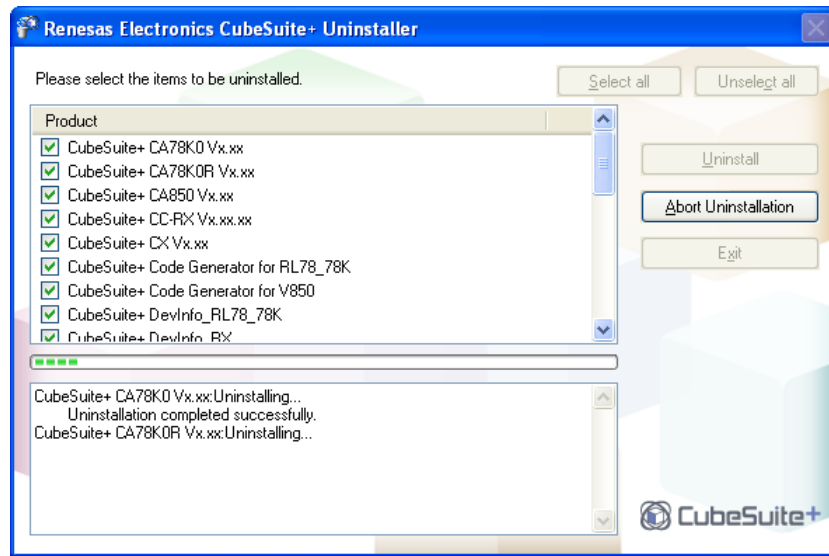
Renesas Electronics CubeSuite+ Uninstaller

Please select the items to be uninstalled.

Select all

Unselect all

Product

CubeSuite+ CA78K0 Vx.xx
CubeSuite+ CA78K0R Vx.xx
CubeSuite+ CA850 Vx.xx
CubeSuite+ CC-RX Vx.xx.xx
CubeSuite+ CX Vx.xx
CubeSuite+ Code Generator for RL78_78K
CubeSuite+ Code Generator for V850
CubeSuite+ DevInfo_RL78_78K
CubeSuite+ DevInfo_RX

Uninstall

Abort Uninstallation

Exit

CubeSuite+ CA78K0 Vx.xx:Uninstalling...
Uninstallation completed successfully.
CubeSuite+ CA78K0R Vx.xx:Uninstalling...

CubeSuite+